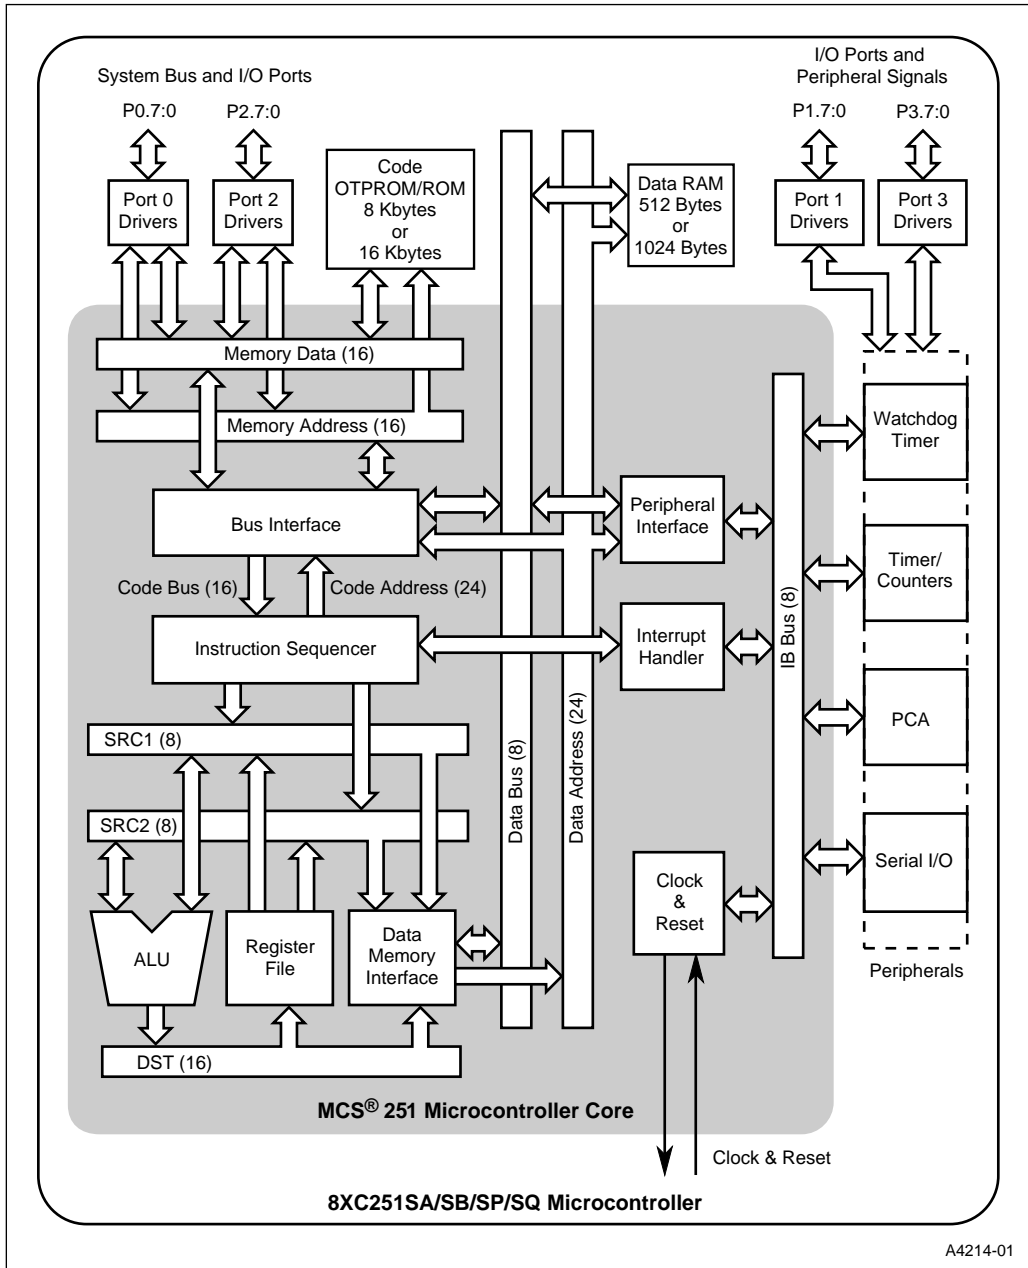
System Bus and I/O Ports

P0.7:0

P2.7:0

Port 0 Drivers

Port 2 Drivers

Code OTPROM/ROM 8 Kbytes or 16 Kbytes

Data RAM 512 Bytes or 1024 Bytes

I/O Ports and Peripheral Signals

P1.7:0

P3.7:0

Port 1 Drivers

Port 3 Drivers

Memory Data (16)

Memory Address (16)

Bus Interface

Code Bus (16)

Code Address (24)

Instruction Sequencer

SRC1 (8)

SRC2 (8)

ALU

Register File

Data Memory Interface

DST (16)

Data Bus (8)

Data Address (24)

Peripheral Interface

Interrupt Handler

Clock & Reset

IB Bus (8)

Watchdog Timer

Timer/ Counters

PCA

Serial I/O

Peripherals

MCS® 251 Microcontroller Core

Clock & Reset

8XC251SA/SB/SP/SQ Microcontroller

A4214-01